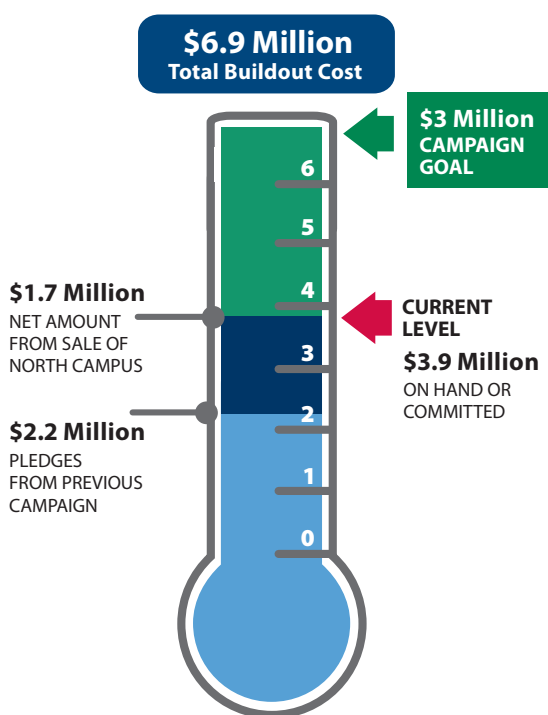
$6.9 Million
Total Buildout Cost

$3 Million
CAMPAIGN GOAL

6
5
4
3
2
1
0

$1.7 Million
NET AMOUNT FROM SALE OF NORTH CAMPUS

$2.2 Million
PLEDGES FROM PREVIOUS CAMPAIGN

CURRENT LEVEL
$3.9 Million
ON HAND OR COMMITTED